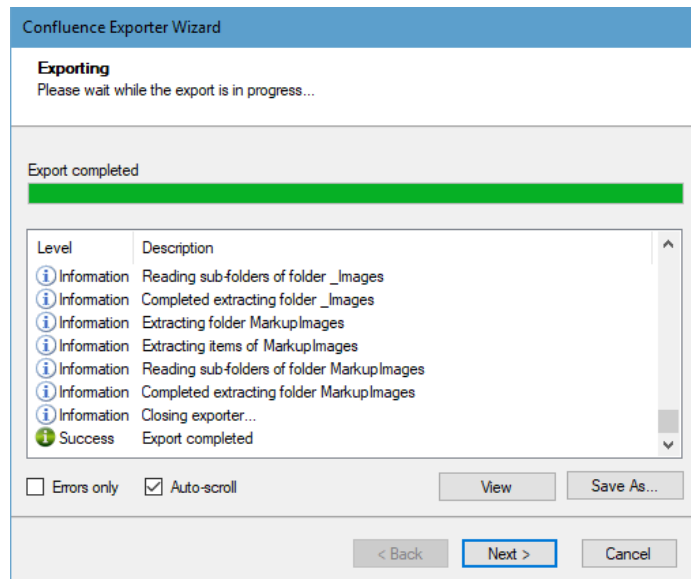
Confluence Exporter Wizard

Exporting
Please wait while the export is in progress...

Export completed

| Level | Description |
|---|---|
| Information | Reading sub-folders of folder _Images |
| Information | Completed extracting folder _Images |
| Information | Extracting folder MarkupImages |
| Information | Extracting items of MarkupImages |
| Information | Reading sub-folders of folder MarkupImages |
| Information | Completed extracting folder MarkupImages |
| Information | Closing exporter... |
| Success | Export completed |

Errors only
Auto-scroll
View
Save As...

< Back
Next >
Cancel